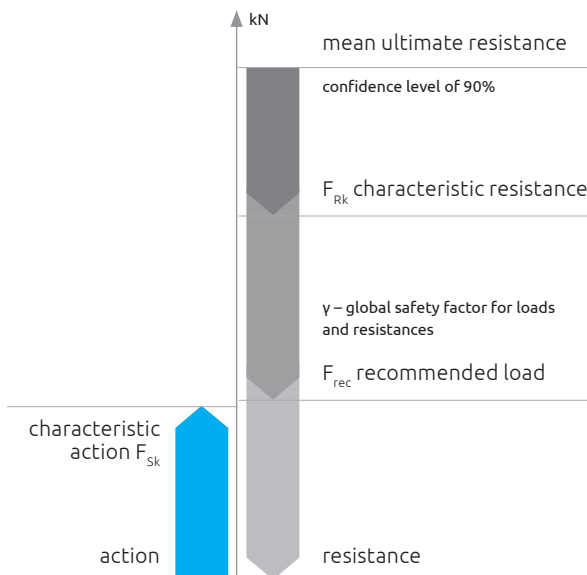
kN

mean ultimate resistance

confidence level of 90%

$F_{Rk}$ characteristic resistance

γ – global safety factor for loads and resistances

$F_{rec}$ recommended load

characteristic action $F_{Sk}$

action

resistance